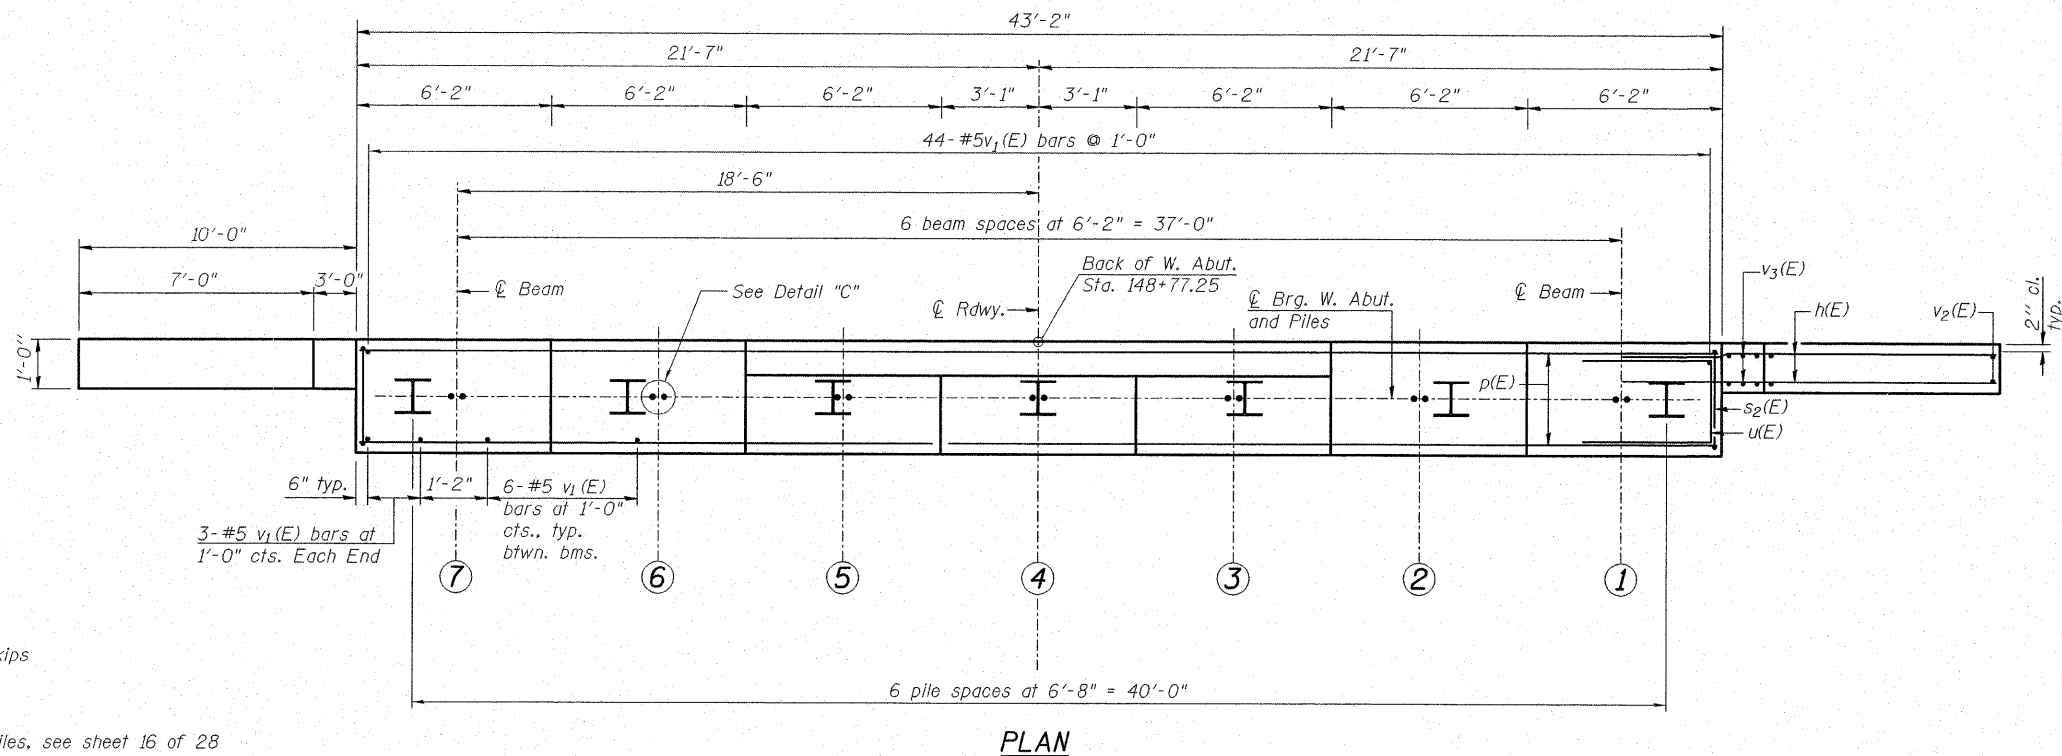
43′-2″

21′-7″

21′-7″

6′-2″

6′-2″

6′-2″

3′-1″

3′-1″

6′-2″

6′-2″

6′-2″

44-#5$v_1$(E) bars @ 1′-0″

18′-6″

6 beam spaces at 6′-2″ = 37′-0″

10′-0″

7′-0″

3′-0″

℄ Beam

See Detail "C"

℄ Rdwy.

Back of W. Abut. Sta. 148+77.25

℄ Brg. W. Abut. and Piles

℄ Beam

$v_3$(E)

h(E)

$v_2$(E)

2″ cl. typ.

1′-0″

p(E)

$s_2$(E)

u(E)

6″ typ.

1′-2″

6-#5 $v_1$(E) bars at 1′-0″ cts., typ. btwn. bms.

3-#5 $v_1$(E) bars at 1′-0″ cts. Each End

7

6

5

4

3

2

1

kips

6 pile spaces at 6′-8″ = 40′-0″

iles, see sheet 16 of 28

PLAN